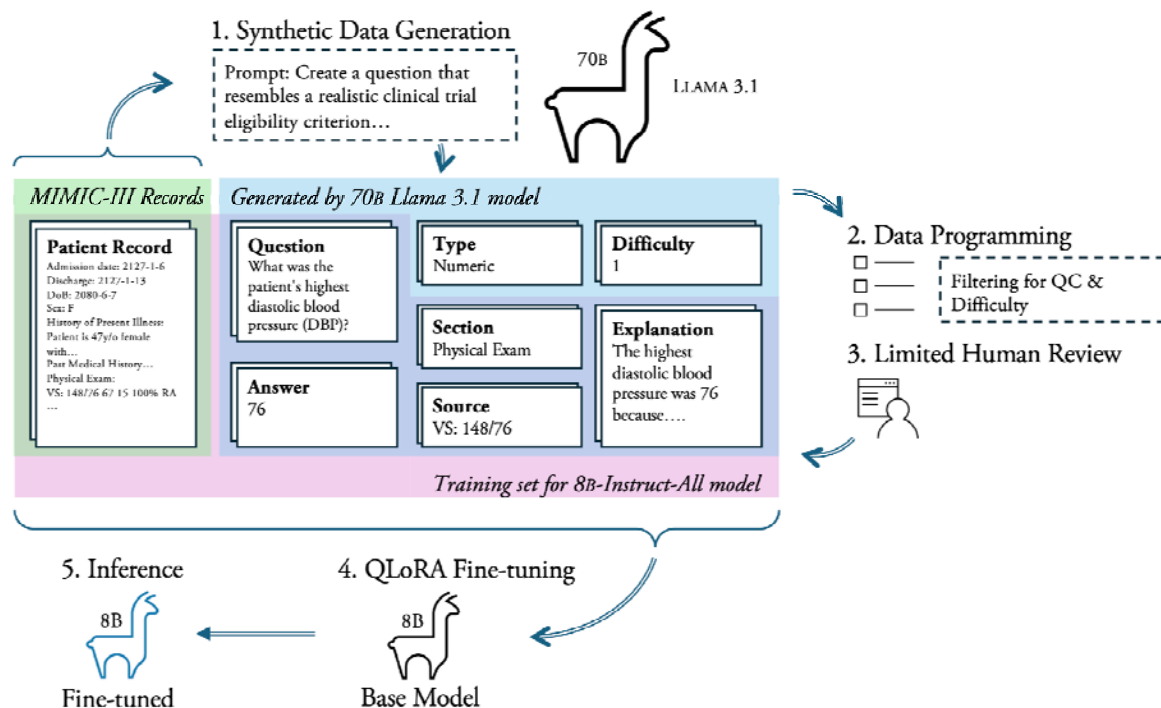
1. Synthetic Data Generation

Prompt: Create a question that resembles a realistic clinical trial eligibility criterion…

70B

Llama 3.1

MIMIC-III Records

Generated by 70B Llama 3.1 model

Patient Record
Admission date: 2127-1-6
Discharge: 2127-1-13
DoB: 2080-6-7
Sex: F
History of Present Illness:
Patient is 47y/o female with…
Past Medical History…
Physical Exam:
VS: 148/76 67 15 100% RA
…

Question
What was the patient's highest diastolic blood pressure (DBP)?

Type
Numeric

Difficulty
1

Section
Physical Exam

Explanation
The highest diastolic blood pressure was 76 because….

Answer
76

Source
VS: 148/76

Training set for 8B-Instruct-All model

2. Data Programming

Filtering for QC & Difficulty

3. Limited Human Review

5. Inference

4. QLoRA Fine-tuning

8B

8B

Fine-tuned

Base Model